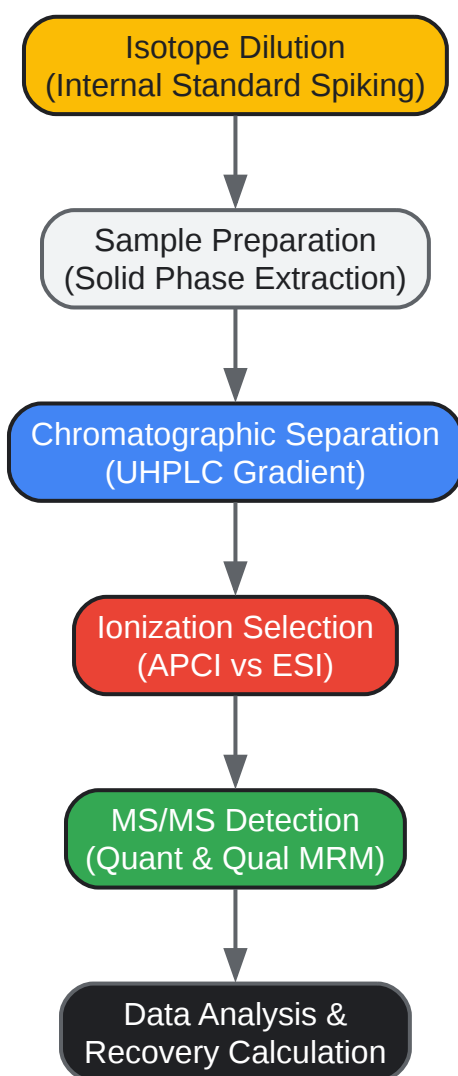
Isotope Dilution
(Internal Standard Spiking)

Sample Preparation
(Solid Phase Extraction)

Chromatographic Separation
(UHPLC Gradient)

Ionization Selection
(APCI vs ESI)

MS/MS Detection
(Quant & Qual MRM)

Data Analysis &
Recovery Calculation